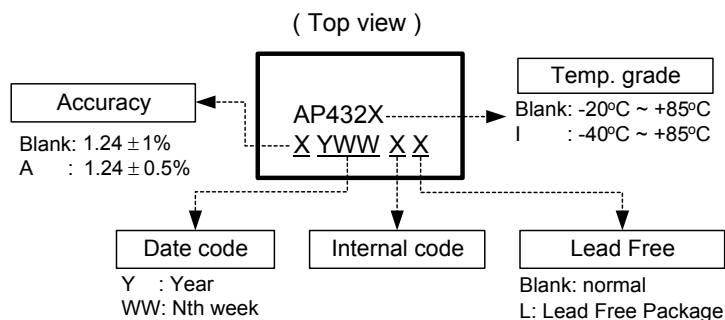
( Top view )

Accuracy

Blank: $1.24 \pm 1\%$
A : $1.24 \pm 0.5\%$

AP432X
X YWW X X

Temp. grade

Blank: -20ºC ~ +85ºC
I : -40ºC ~ +85ºC

Date code

Y : Year
WW: Nth week

Internal code

Lead Free

Blank: normal
L: Lead Free Package